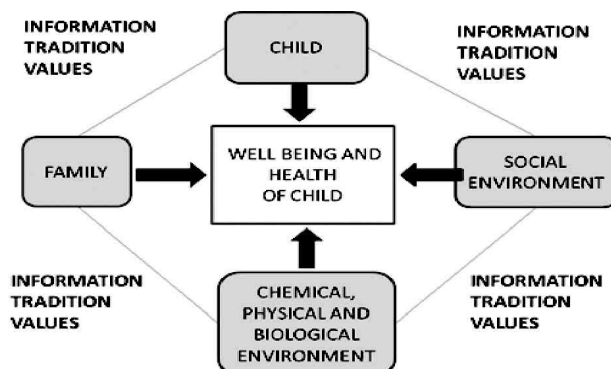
INFORMATION
TRADITION
VALUES

CHILD

INFORMATION
TRADITION
VALUES

FAMILY

WELL BEING AND HEALTH OF CHILD

SOCIAL ENVIRONMENT

INFORMATION
TRADITION
VALUES

CHEMICAL, PHYSICAL AND BIOLOGICAL ENVIRONMENT

INFORMATION
TRADITION
VALUES